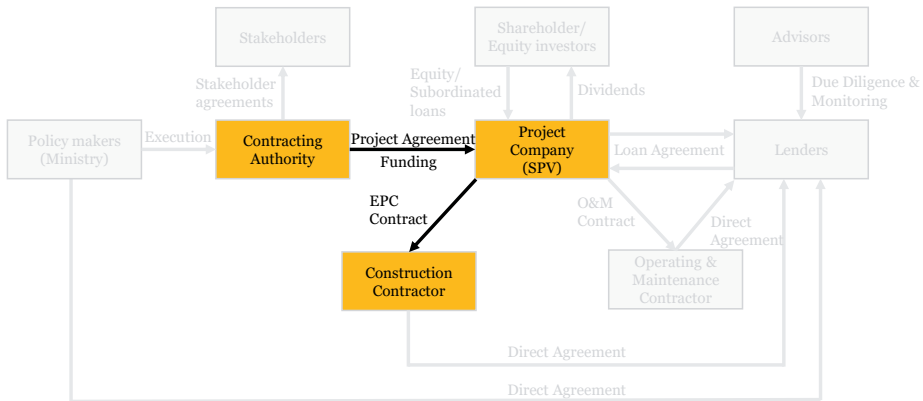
Stakeholders

Shareholder/
Equity investors

Advisors

Stakeholder agreements

Equity/
Subordinated loans

Dividends

Due Diligence &
Monitoring

Policy makers
(Ministry)

Execution

Contracting
Authority

Project Agreement

Funding

Project
Company
(SPV)

Loan Agreement

Lenders

EPC
Contract

O&M
Contract

Direct
Agreement

Construction
Contractor

Operating &
Maintenance
Contractor

Direct Agreement

Direct Agreement